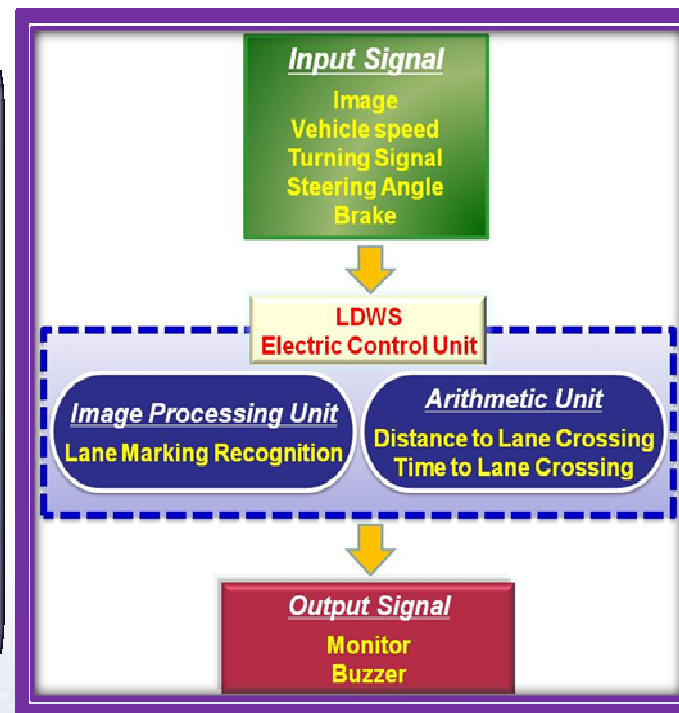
Input Signal
Image
Vehicle speed
Turning Signal
Steering Angle
Brake

LDWS
Electric Control Unit

Image Processing Unit
Lane Marking Recognition

Arithmetic Unit
Distance to Lane Crossing
Time to Lane Crossing

Output Signal
Monitor
Buzzer